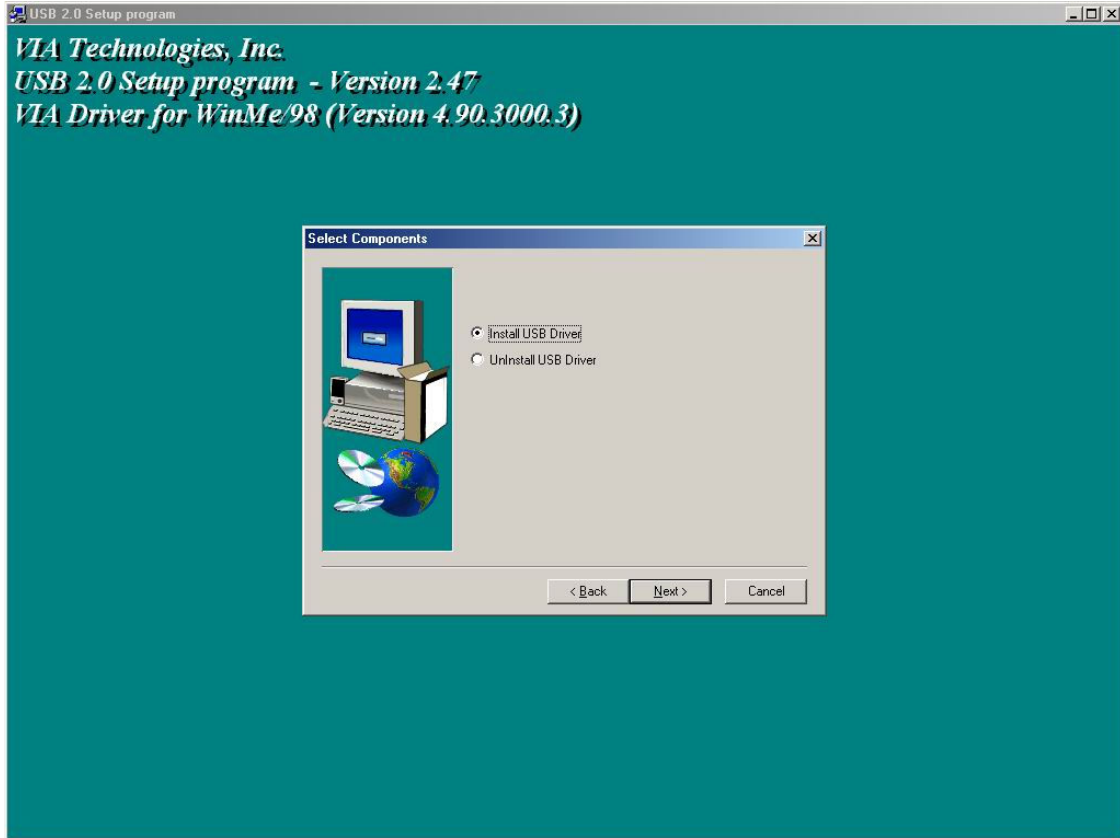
USB 2.0 Setup program

VIA Technologies, Inc.
USB 2.0 Setup program - Version 2.47
VIA Driver for WinMe/98 (Version 4.90.3000.3)

Select Components

Install USB Driver
UnInstall USB Driver

< Back
Next >
Cancel